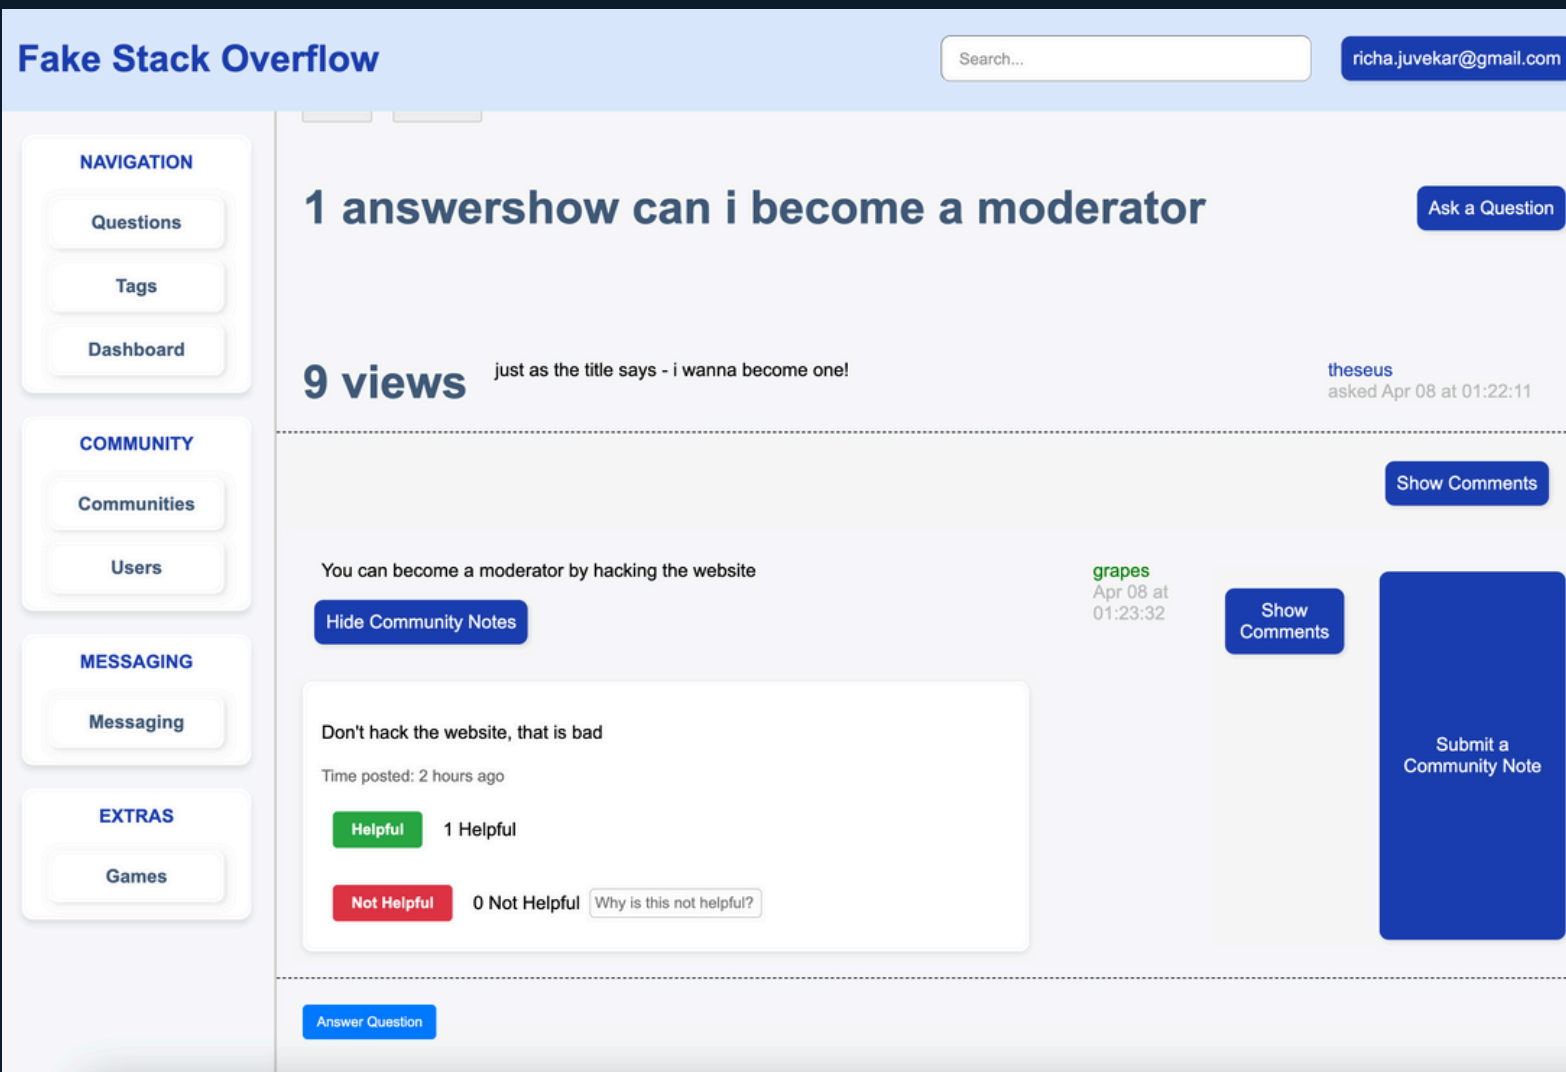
Fake Stack Overflow

Search...

richa.juvekar@gmail.com

NAVIGATION

Questions

Tags

Dashboard

COMMUNITY

Communities

Users

MESSAGING

Messaging

EXTRAS

Games

1 answershow can i become a moderator

Ask a Question

9 views

just as the title says - i wanna become one!

theseus
asked Apr 08 at 01:22:11

Show Comments

You can become a moderator by hacking the website

Hide Community Notes

grapes
Apr 08 at 01:23:32

Show Comments

Submit a Community Note

Don't hack the website, that is bad

Time posted: 2 hours ago

Helpful 1 Helpful

Not Helpful 0 Not Helpful Why is this not helpful?

Answer Question